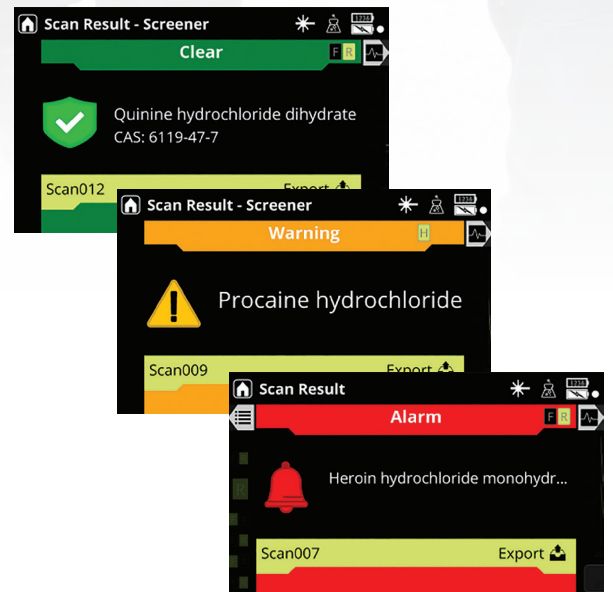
Scan Result - Screener

1236

Clear

F R

Quinine hydrochloride dihydrate
CAS: 6119-47-7

Scan012

Export

Scan Result - Screener

1236

Warning

H

Procaine hydrochloride

Scan009

Export

Scan Result

1236

Alarm

F R

Heroin hydrochloride monohydr...

Scan007

Export